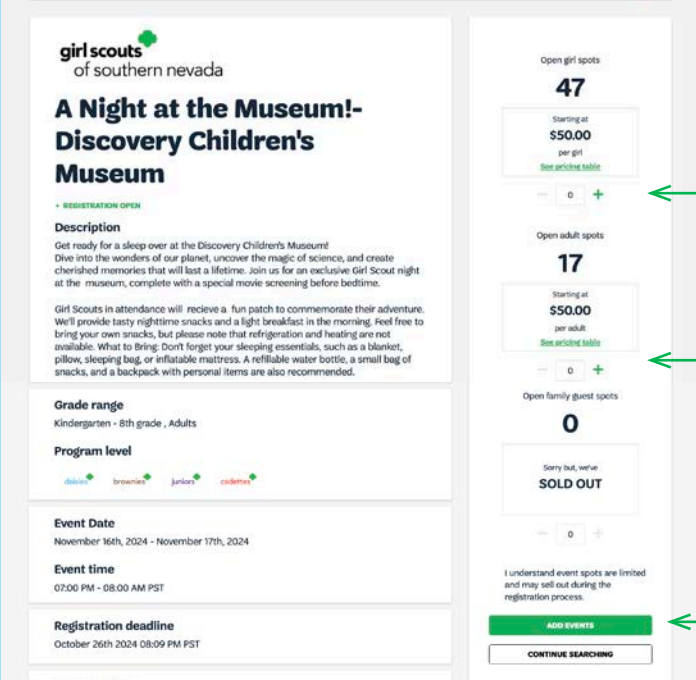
girl scouts
of southern nevada

A Night at the Museum!- Discovery Children's Museum

• REGISTRATION OPEN

Description

Get ready for a sleep over at the Discovery Children's Museum!
Dive into the wonders of our planet, uncover the magic of science, and create cherished memories that will last a lifetime. Join us for an exclusive Girl Scout night at the museum, complete with a special movie screening before bedtime.

Girl Scouts in attendance will recieve a fun patch to commemorate their adventure. We'll provide tasty nighttime snacks and a light breakfast in the morning. Feel free to bring your own snacks, but please note that refrigeration and heating are not available. What to Bring: Don't forget your sleeping essentials, such as a blanket, pillow, sleeping bag, or inflatable mattress. A refillable water bottle, a small bag of snacks, and a backpack with personal items are also recommended.

Grade range

Kindergarten - 8th grade , Adults

Program level

daisies brownies juniors cadettes

Event Date

November 16th, 2024 - November 17th, 2024

Event time

07:00 PM - 08:00 AM PST

Registration deadline

October 26th 2024 08:09 PM PST

Open girl spots

47

Starting at
$50.00
per girl
See pricing table

− 0 +

Open adult spots

17

Starting at
$50.00
per adult
See pricing table

− 0 +

Open family guest spots

0

Sorry but, we've
SOLD OUT

− 0 +

I understand event spots are limited and may sell out during the registration process.

ADD EVENTS

CONTINUE SEARCHING